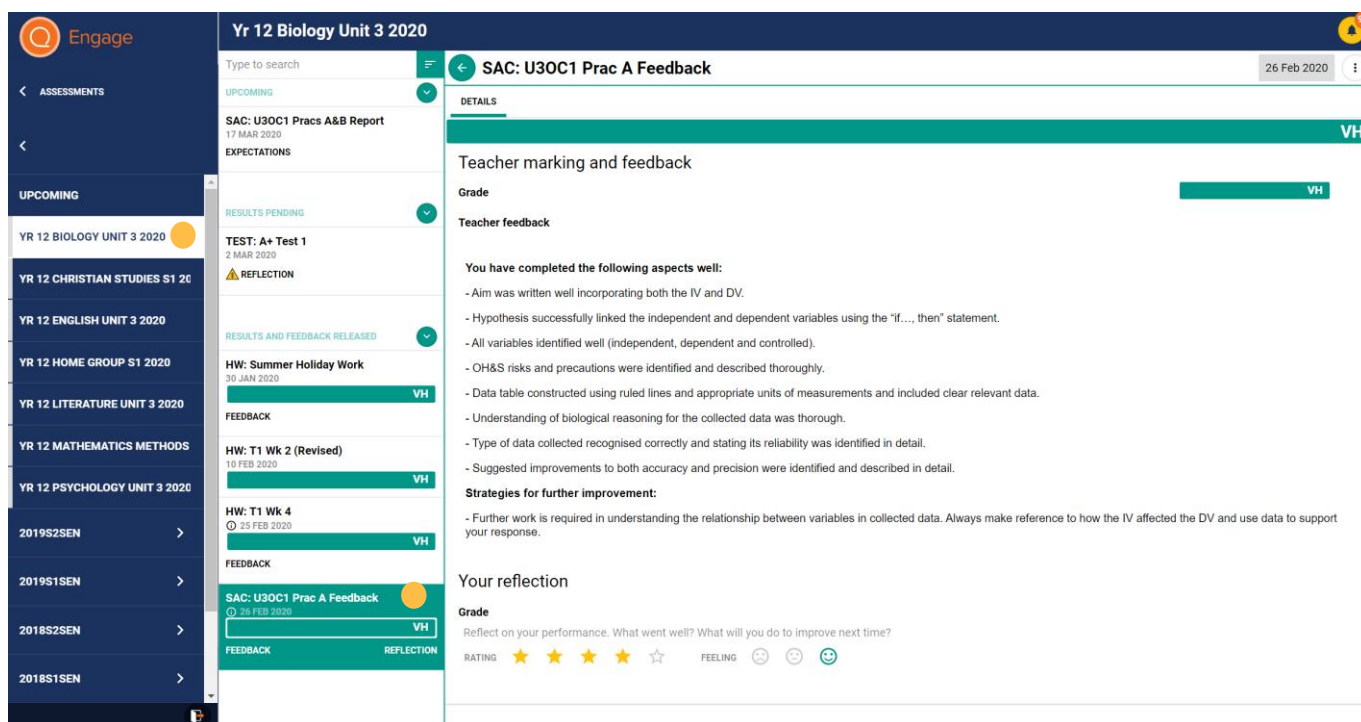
Engage

< ASSESSMENTS

<

UPCOMING

YR 12 BIOLOGY UNIT 3 2020

YR 12 CHRISTIAN STUDIES S1 20

YR 12 ENGLISH UNIT 3 2020

YR 12 HOME GROUP S1 2020

YR 12 LITERATURE UNIT 3 2020

YR 12 MATHEMATICS METHODS

YR 12 PSYCHOLOGY UNIT 3 2020

2019S2SEN >

2019S1SEN >

2018S2SEN >

2018S1SEN >

Yr 12 Biology Unit 3 2020

Type to search

UPCOMING

SAC: U3OC1 Pracs A&B Report
17 MAR 2020
EXPECTATIONS

RESULTS PENDING

TEST: A+ Test 1
2 MAR 2020
REFLECTION

RESULTS AND FEEDBACK RELEASED

HW: Summer Holiday Work
30 JAN 2020
VH
FEEDBACK

HW: T1 Wk 2 (Revised)
10 FEB 2020
VH

HW: T1 Wk 4
25 FEB 2020
VH
FEEDBACK

SAC: U3OC1 Prac A Feedback
26 FEB 2020
VH
FEEDBACK REFLECTION

SAC: U3OC1 Prac A Feedback

26 Feb 2020

DETAILS

VH

Teacher marking and feedback

Grade VH

Teacher feedback

You have completed the following aspects well:

- Aim was written well incorporating both the IV and DV.

- Hypothesis successfully linked the independent and dependent variables using the "if…, then" statement.

- All variables identified well (independent, dependent and controlled).

- OH&S risks and precautions were identified and described thoroughly.

- Data table constructed using ruled lines and appropriate units of measurements and included clear relevant data.

- Understanding of biological reasoning for the collected data was thorough.

- Type of data collected recognised correctly and stating its reliability was identified in detail.

- Suggested improvements to both accuracy and precision were identified and described in detail.

Strategies for further improvement:

- Further work is required in understanding the relationship between variables in collected data. Always make reference to how the IV affected the DV and use data to support your response.

Your reflection

Grade

Reflect on your performance. What went well? What will you do to improve next time?

RATING FEELING